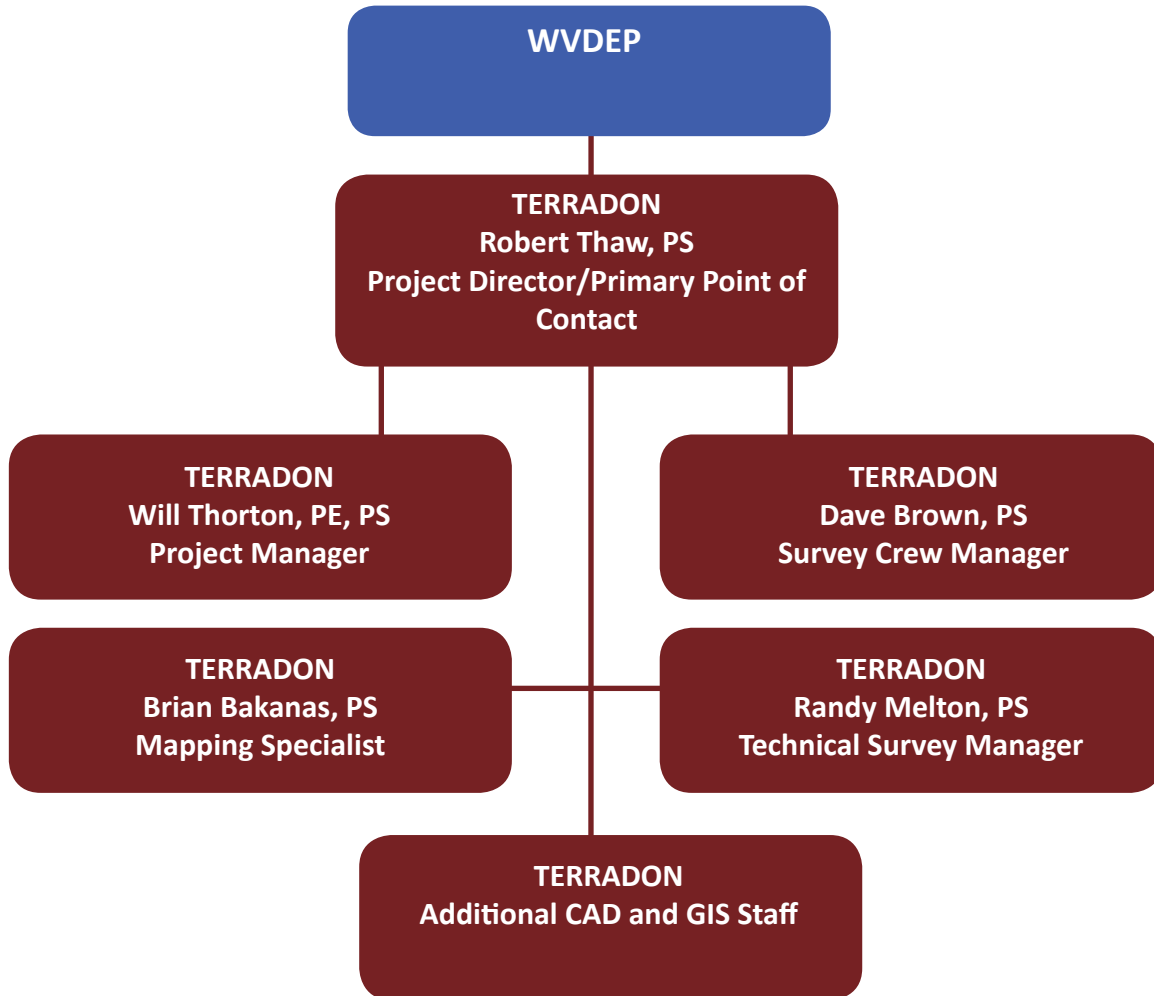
WVDEP

TERRADON
Robert Thaw, PS
Project Director/Primary Point of Contact

TERRADON
Will Thorton, PE, PS
Project Manager

TERRADON
Dave Brown, PS
Survey Crew Manager

TERRADON
Brian Bakanas, PS
Mapping Specialist

TERRADON
Randy Melton, PS
Technical Survey Manager

TERRADON
Additional CAD and GIS Staff